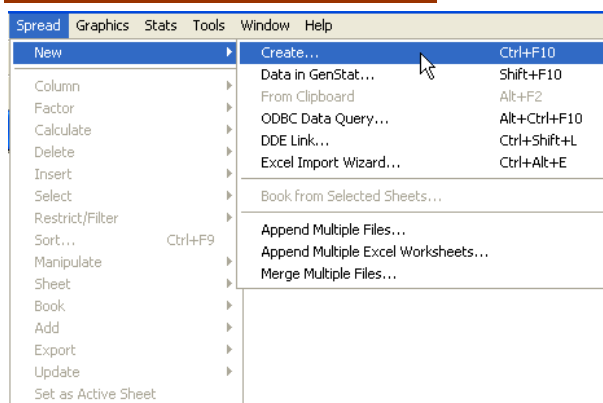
Spread Graphics Stats Tools Window Help

New
Column
Factor
Calculate
Delete
Insert
Select
Restrict/Filter
Sort... Ctrl+F9
Manipulate
Sheet
Book
Add
Export
Update
Set as Active Sheet

Create... Ctrl+F10
Data in GenStat... Shift+F10
From Clipboard Alt+F2
ODBC Data Query... Alt+Ctrl+F10
DDE Link... Ctrl+Shift+L
Excel Import Wizard... Ctrl+Alt+E
Book from Selected Sheets...
Append Multiple Files...
Append Multiple Excel Worksheets...
Merge Multiple Files...